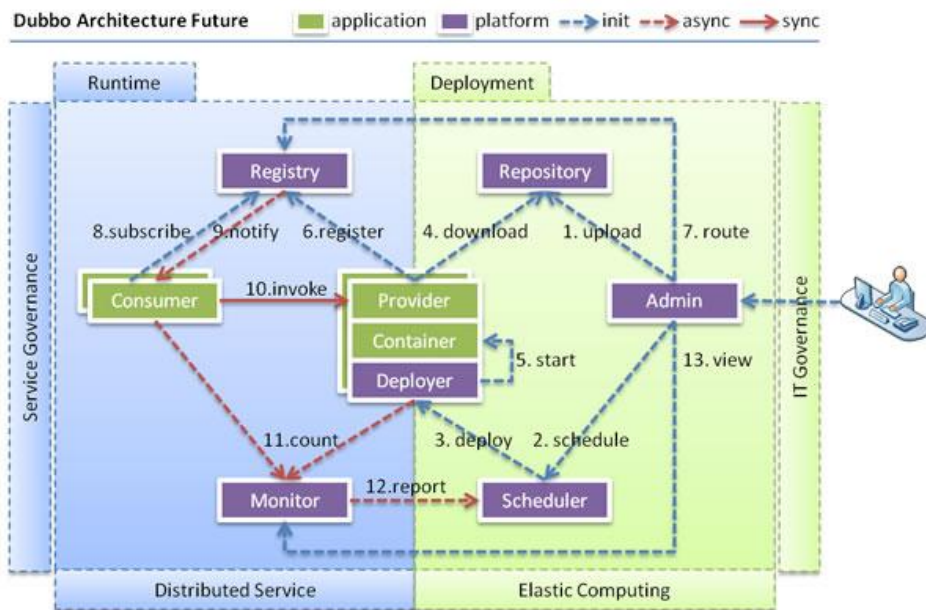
Dubbo Architecture Future application platform init async sync

Runtime

Deployment

Service Governance

Registry

Repository

8.subscribe 9.notify 6.register 4. download 1. upload 7. route

Consumer

10.invoke

Provider

Container

Deployer

5. start

Admin

13. view

IT Governance

11.count

3. deploy 2. schedule

Monitor

12.report

Scheduler

Distributed Service

Elastic Computing